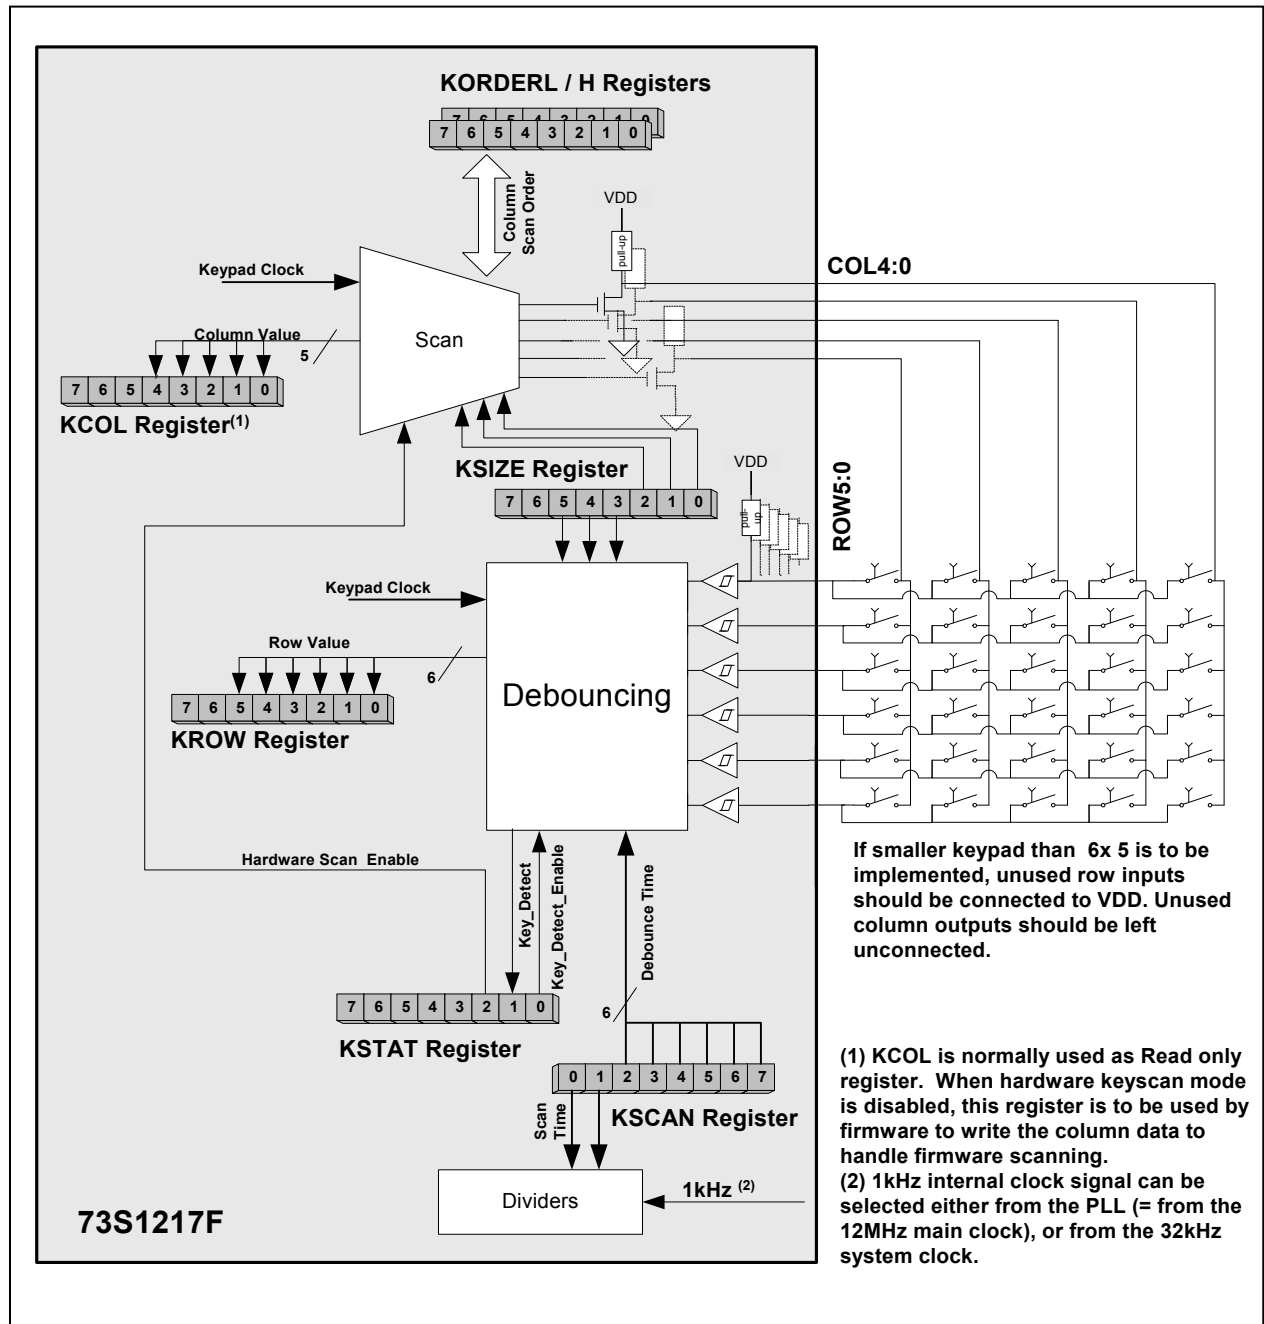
KORDERL / H Registers

| 7 | 6 | 5 | 4 | 3 | 2 | 1 | 0 |
|---|---|---|---|---|---|---|---|

Column Scan Order

VDD

pull-up

Keypad Clock

COL4:0

Column Value

5

Scan

| 7 | 6 | 5 | 4 | 3 | 2 | 1 | 0 |
|---|---|---|---|---|---|---|---|

KCOL Register$^{(1)}$

KSIZE Register

VDD

| 7 | 6 | 5 | 4 | 3 | 2 | 1 | 0 |
|---|---|---|---|---|---|---|---|

pull-up

ROW5:0

Keypad Clock

Row Value

6

| 7 | 6 | 5 | 4 | 3 | 2 | 1 | 0 |
|---|---|---|---|---|---|---|---|

Debouncing

KROW Register

If smaller keypad than 6x 5 is to be implemented, unused row inputs should be connected to VDD. Unused column outputs should be left unconnected.

Hardware Scan Enable

Key_Detect

Key_Detect_Enable

Debounce Time

| 7 | 6 | 5 | 4 | 3 | 2 | 1 | 0 |
|---|---|---|---|---|---|---|---|

KSTAT Register

6

| 0 | 1 | 2 | 3 | 4 | 5 | 6 | 7 |
|---|---|---|---|---|---|---|---|

Scan Time

KSCAN Register

(1) KCOL is normally used as Read only register. When hardware keyscan mode is disabled, this register is to be used by firmware to write the column data to handle firmware scanning.
(2) 1kHz internal clock signal can be selected either from the PLL (= from the 12MHz main clock), or from the 32kHz system clock.

Dividers

1kHz $^{(2)}$

73S1217F